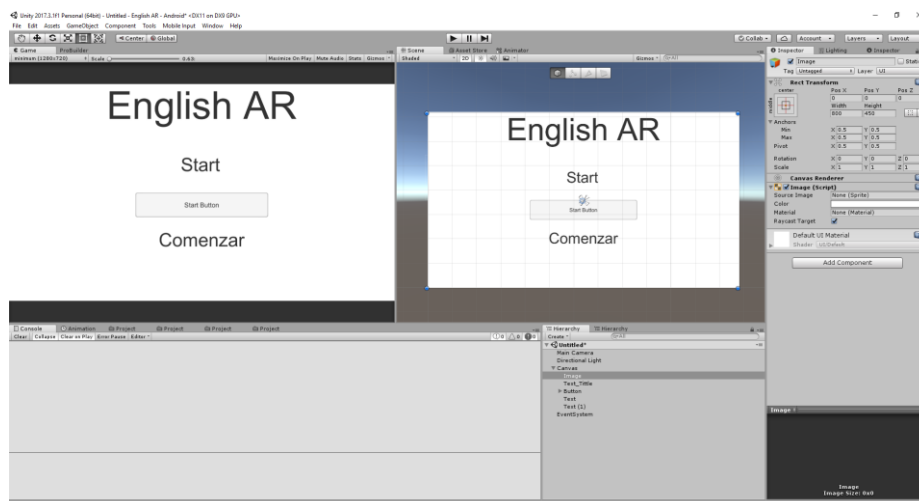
Unity 2017.3.1f1 Personal (64bit) - Untitled - English AR - Android* <DX11 on DX9 GPU>
File Edit Assets GameObject Component Tools Mobile Input Window Help

Center Global

Collab Account Layers Layout

Game ProBuilder
minimum (1280x720) Scale 0.63
Maximize On Play Mute Audio Stats Gizmos

English AR

Start

Start Button

Comenzar

Scene Asset Store Animator
Shaded 2D
Gizmos All

English AR

Start

Start Button

Comenzar

Inspector Lighting Inspector
Image Static
Tag Untagged Layer UI
Rect Transform
center
Pos X Pos Y Pos Z
0 0 0
Width Height
800 450
Anchors
Min X 0.5 Y 0.5
Max X 0.5 Y 0.5
Pivot X 0.5 Y 0.5
Rotation X 0 Y 0 Z 0
Scale X 1 Y 1 Z 1
Canvas Renderer
Image (Script)
Source Image None (Sprite)
Color
Material None (Material)
Raycast Target
Default UI Material
Shader UI/Default
Add Component

Console Animation Project Project Project Project
Clear Collapse Clear on Play Error Pause Editor
0 0 0

Hierarchy Hierarchy
Create All
Untitled*
Main Camera
Directional Light
Canvas
Image
Text_Title
Button
Text
Text (1)
EventSystem

Image
Image
Image Size: 0x0